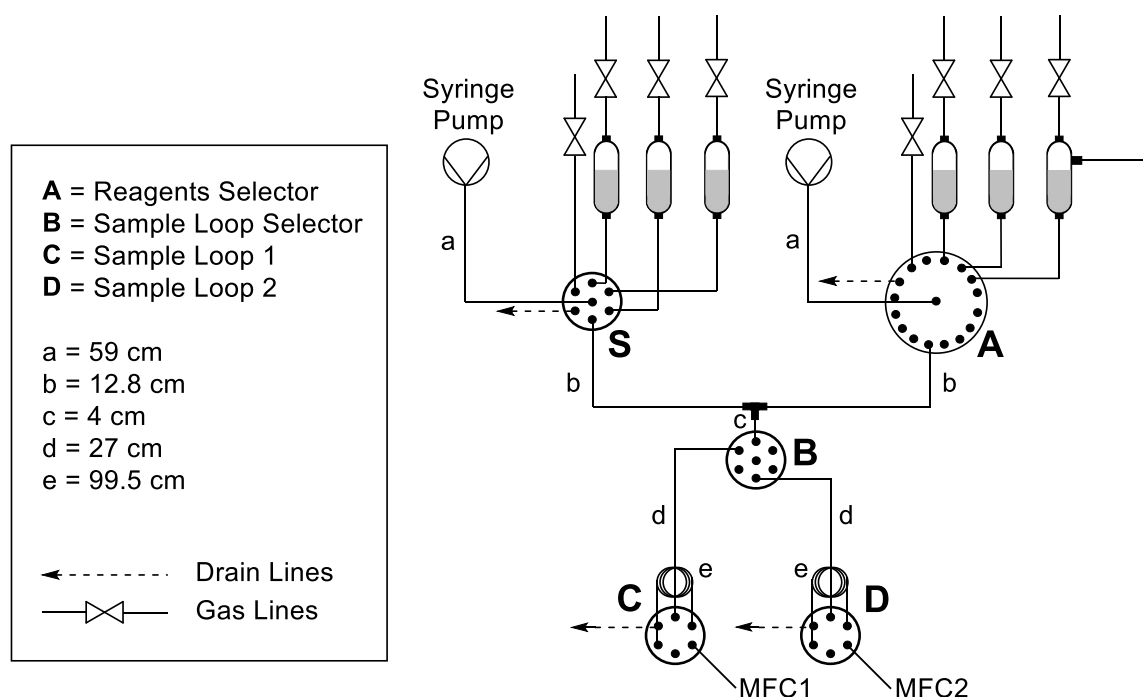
**A** = Reagents Selector
**B** = Sample Loop Selector
**C** = Sample Loop 1
**D** = Sample Loop 2

a = 59 cm
b = 12.8 cm
c = 4 cm
d = 27 cm
e = 99.5 cm

Drain Lines
Gas Lines

Syringe Pump
Syringe Pump
a
a
S
A
b
b
c
B
d
d
e
e
C
D
MFC1
MFC2